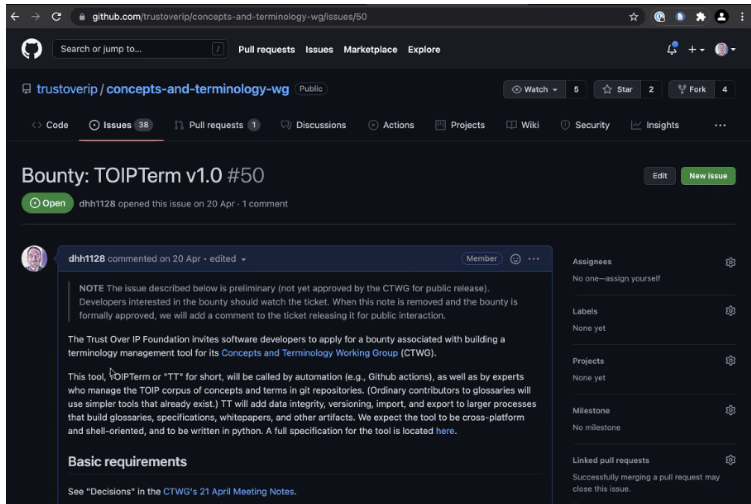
github.com/trustoverip/concepts-and-terminology-wg/issues/50

Search or jump to...
/
Pull requests
Issues
Marketplace
Explore

trustoverip / concepts-and-terminology-wg
Public
Watch 5
Star 2
Fork 4

Code
Issues 38
Pull requests 1
Discussions
Actions
Projects
Wiki
Security
Insights
...

Bounty: TOIPTerm v1.0 #50
Edit
New issue
Open
dhh1128 opened this issue on 20 Apr · 1 comment

dhh1128 commented on 20 Apr • edited
Member
...

NOTE The issue described below is preliminary (not yet approved by the CTWG for public release). Developers interested in the bounty should watch the ticket. When this note is removed and the bounty is formally approved, we will add a comment to the ticket releasing it for public interaction.

The Trust Over IP Foundation invites software developers to apply for a bounty associated with building a terminology management tool for its Concepts and Terminology Working Group (CTWG).

This tool, TOIPTerm or "TT" for short, will be called by automation (e.g., Github actions), as well as by experts who manage the TOIP corpus of concepts and terms in git repositories. (Ordinary contributors to glossaries will use simpler tools that already exist.) TT will add data integrity, versioning, import, and export to larger processes that build glossaries, specifications, whitepapers, and other artifacts. We expect the tool to be cross-platform and shell-oriented, and to be written in python. A full specification for the tool is located here.

Basic requirements

See "Decisions" in the CTWG's 21 April Meeting Notes.

Assignees
No one—assign yourself

Labels
None yet

Projects
None yet

Milestone
No milestone

Linked pull requests
Successfully merging a pull request may close this issue.